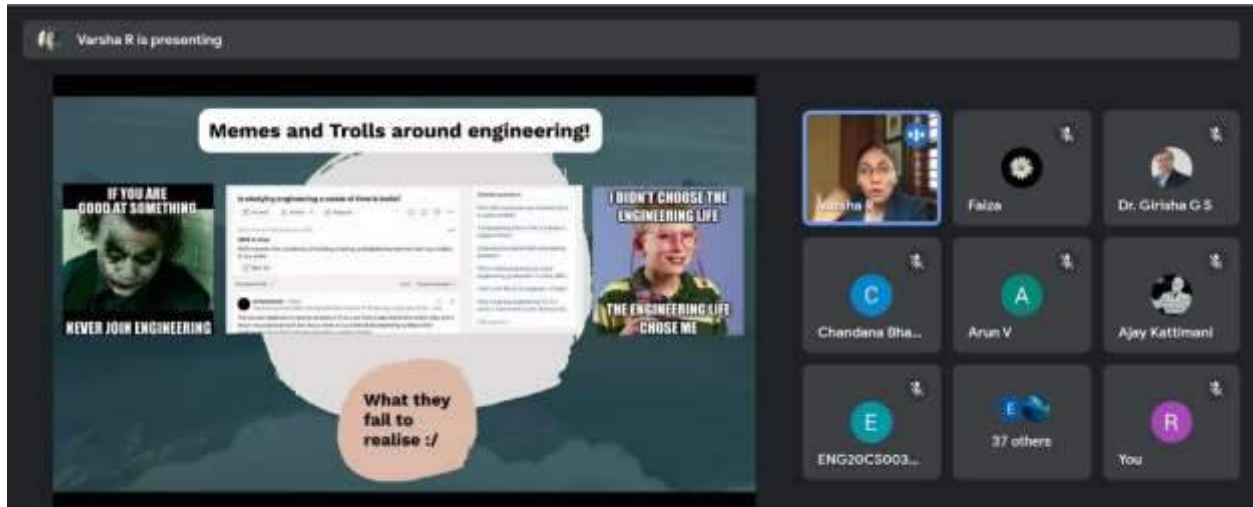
Varsha R is presenting

Memes and Trolls around engineering!

IF YOU ARE GOOD AT SOMETHING

NEVER JOIN ENGINEERING

Is studying engineering a waste of time in India?

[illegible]

I DIDN'T CHOOSE THE ENGINEERING LIFE

THE ENGINEERING LIFE CHOSE ME

What they fail to realise :/

Varsha R

Faiza

Dr. Girisha G S

C
Chandana Bha...

A
Arun V

Ajay Kattimani

E
ENG20CS003...

E
37 others

R
You